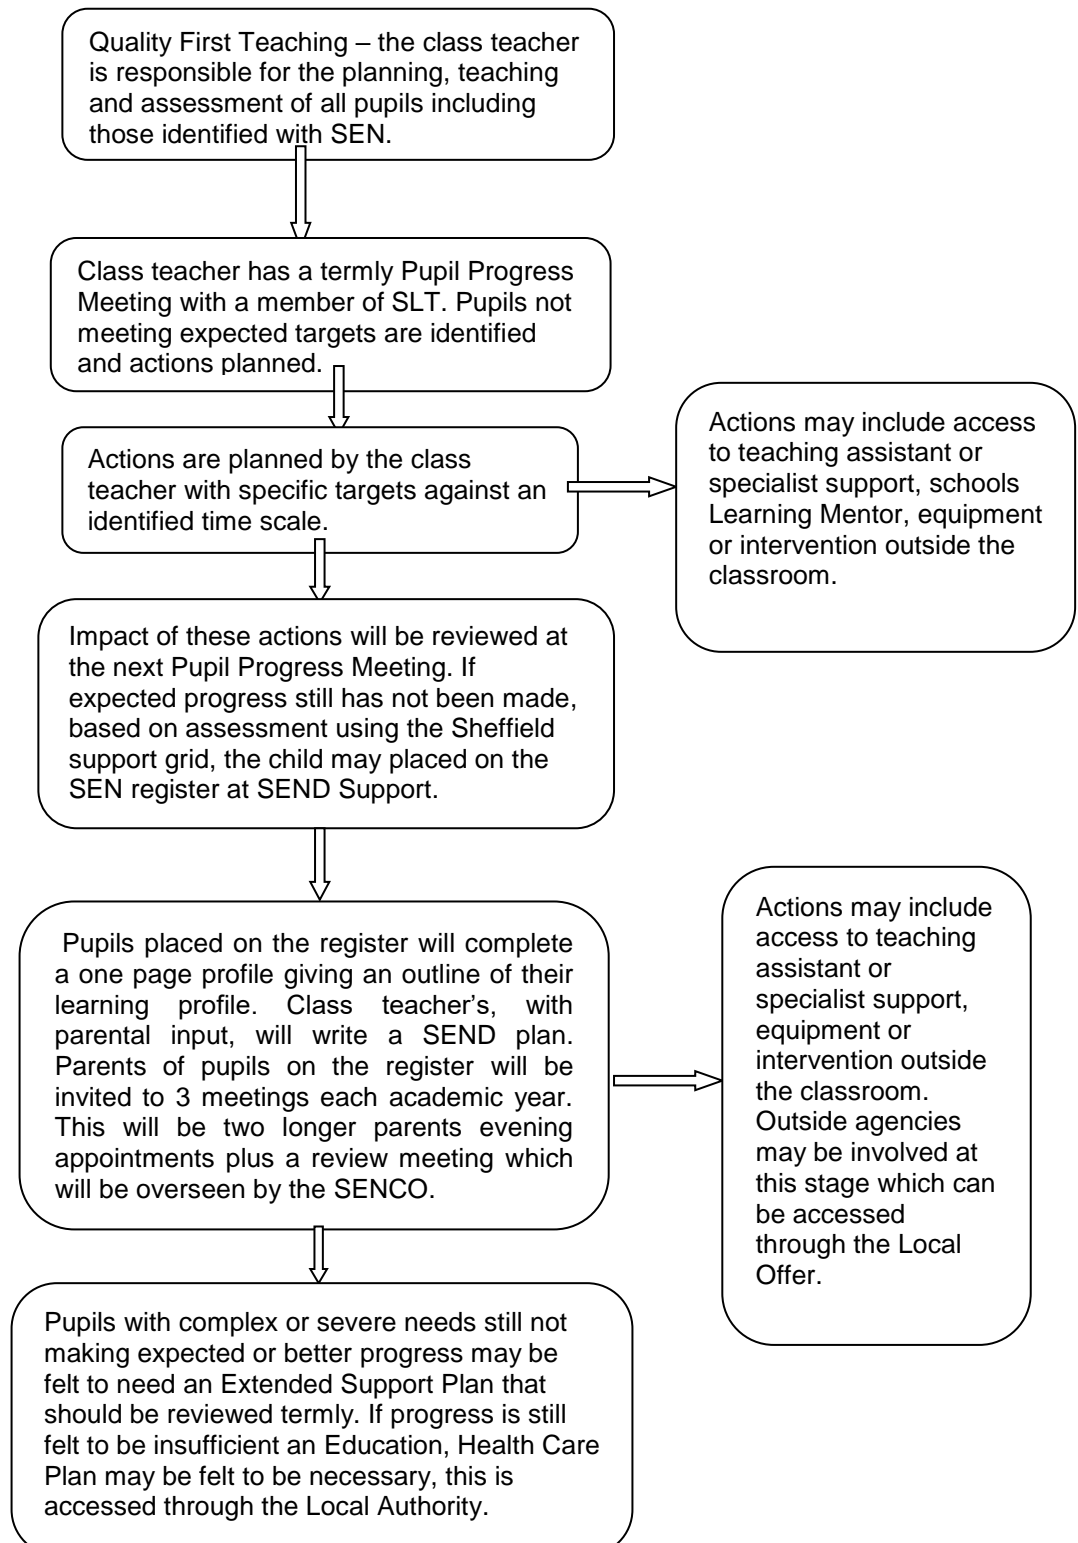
Quality First Teaching – the class teacher is responsible for the planning, teaching and assessment of all pupils including those identified with SEN.

Class teacher has a termly Pupil Progress Meeting with a member of SLT. Pupils not meeting expected targets are identified and actions planned.

Actions are planned by the class teacher with specific targets against an identified time scale.

Actions may include access to teaching assistant or specialist support, schools Learning Mentor, equipment or intervention outside the classroom.

Impact of these actions will be reviewed at the next Pupil Progress Meeting. If expected progress still has not been made, based on assessment using the Sheffield support grid, the child may placed on the SEN register at SEND Support.

Pupils placed on the register will complete a one page profile giving an outline of their learning profile. Class teacher's, with parental input, will write a SEND plan. Parents of pupils on the register will be invited to 3 meetings each academic year. This will be two longer parents evening appointments plus a review meeting which will be overseen by the SENCO.

Actions may include access to teaching assistant or specialist support, equipment or intervention outside the classroom. Outside agencies may be involved at this stage which can be accessed through the Local Offer.

Pupils with complex or severe needs still not making expected or better progress may be felt to need an Extended Support Plan that should be reviewed termly. If progress is still felt to be insufficient an Education, Health Care Plan may be felt to be necessary, this is accessed through the Local Authority.